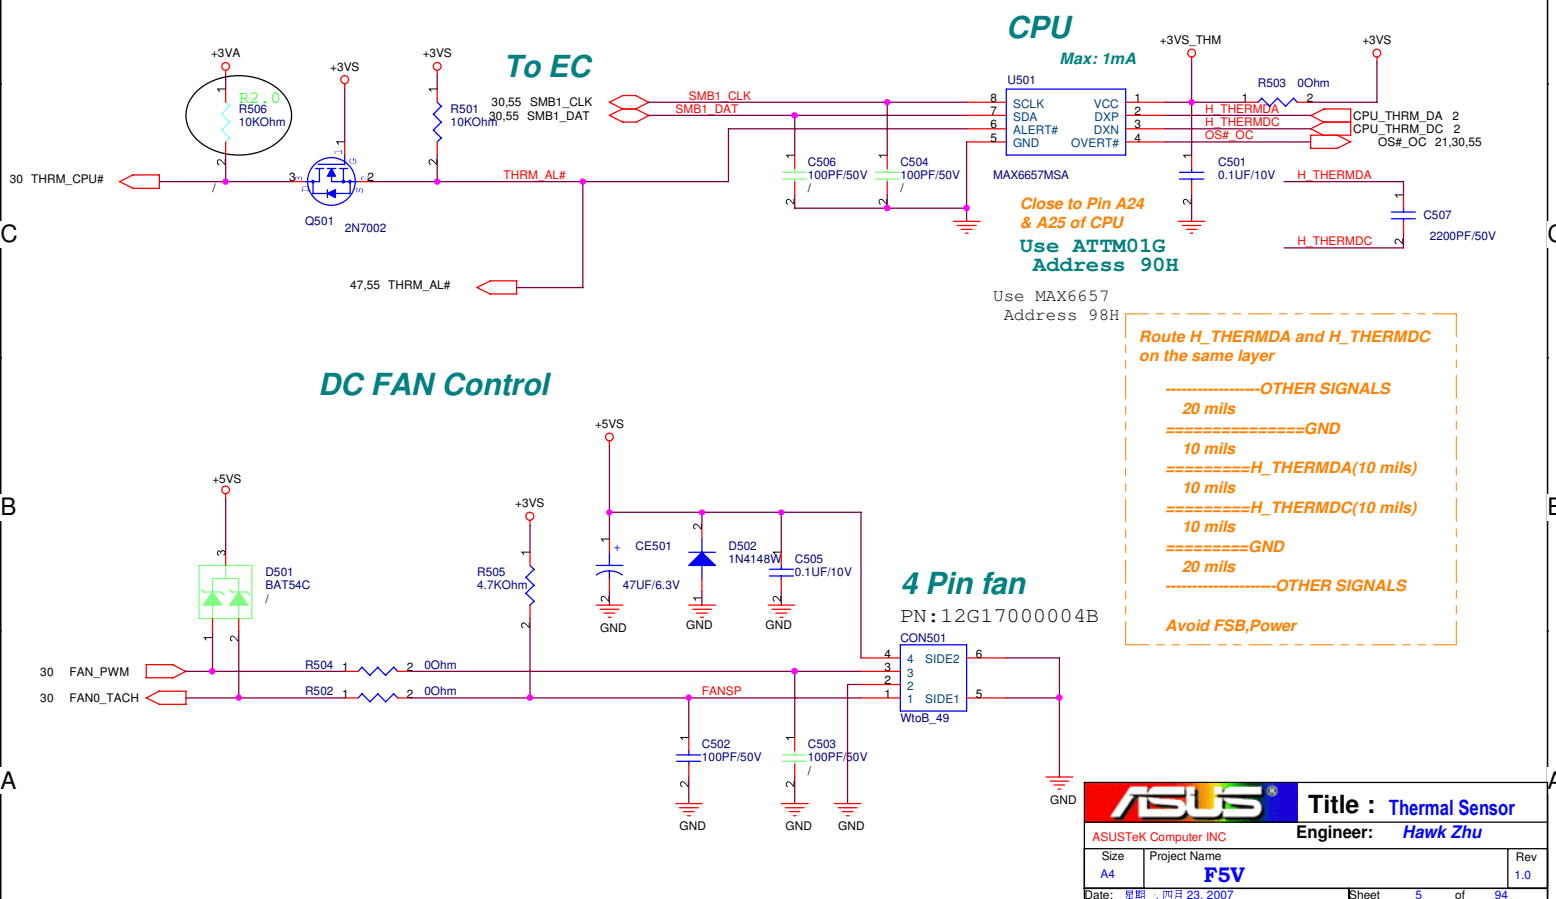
CPU
Max: 1mA
To EC
+3VA
+3VS
+3VS
+3VS_THM
+3VS
R2.0
R506
10KOhm
R501
10KOhm
30,55 SMB1_CLK
30,55 SMB1_DAT
SMB1_CLK
SMB1_DAT
U501
8 SCLK
7 SDA
6 ALERT#
5 GND
VCC 1
DXP 2
DXN 3
OVERT# 4
MAX6657MSA
R503 0Ohm
H_THERMDA
H_THERMDC
OS#_OC
CPU_THRM_DA 2
CPU_THRM_DC 2
OS#_OC 21,30,55
30 THRM_CPU#
Q501 2N7002
THRM_AL#
C506
100PF/50V
C504
100PF/50V
C501
0.1UF/10V
H_THERMDA
C507
2200PF/50V
H_THERMDC
Close to Pin A24
& A25 of CPU
Use ATTM01G
Address 90H
Use MAX6657
Address 98H
47,55 THRM_AL#
C
C
Route H_THERMDA and H_THERMDC
on the same layer
-----------------OTHER SIGNALS
20 mils
===============GND
10 mils
=========H_THERMDA(10 mils)
10 mils
=========H_THERMDC(10 mils)
10 mils
=========GND
20 mils
-------------------OTHER SIGNALS
Avoid FSB,Power
DC FAN Control
+5VS
+5VS
+3VS
D501
BAT54C
R505
4.7KOhm
CE501
47UF/6.3V
GND
D502
1N4148W
GND
C505
0.1UF/10V
GND
B
B
4 Pin fan
PN:12G17000004B
CON501
4 SIDE2
3
2
1 SIDE1
WtoB_49
30 FAN_PWM
30 FAN0_TACH
R504 1 2 0Ohm
R502 1 2 0Ohm
FANSP
C502
100PF/50V
C503
100PF/50V
GND
GND
GND
GND
A
A
ASUSTeK Computer INC
Title : Thermal Sensor
Engineer: Hawk Zhu
Size
A4
Project Name
F5V
Rev
1.0
Date: 星期二, 四月 23, 2007
Sheet 5 of 94